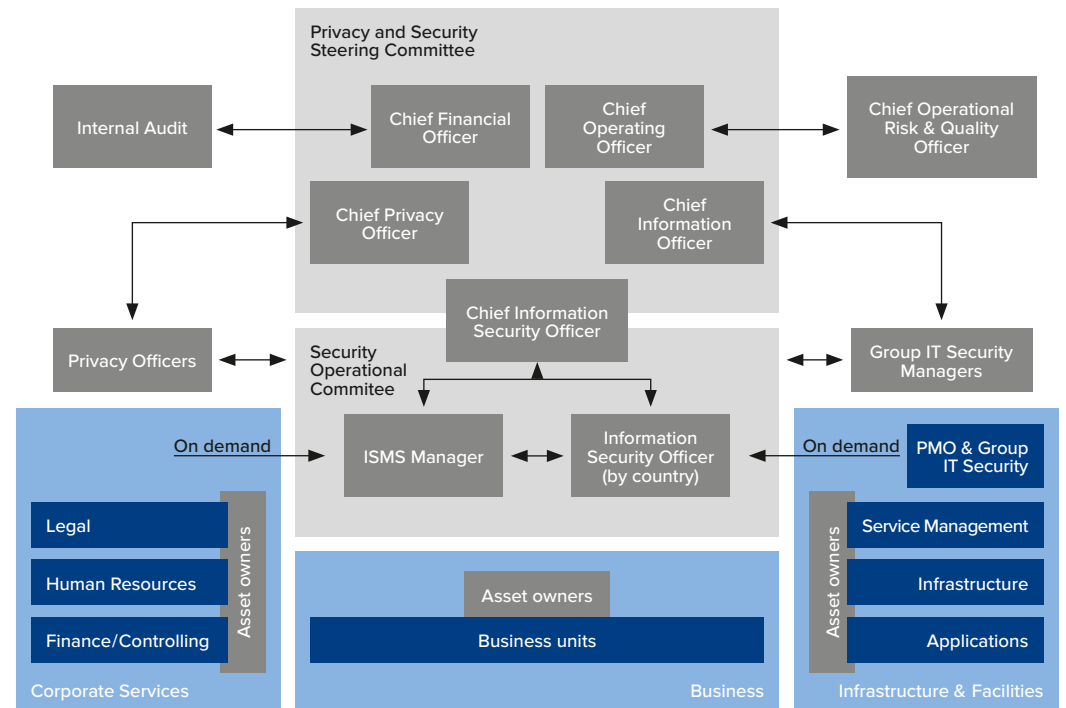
Privacy and Security Steering Committee

Internal Audit

Chief Financial Officer

Chief Operating Officer

Chief Operational Risk & Quality Officer

Chief Privacy Officer

Chief Information Officer

Chief Information Security Officer

Privacy Officers

Security Operational Commitee

Group IT Security Managers

On demand

ISMS Manager

Information Security Officer (by country)

On demand

PMO & Group IT Security

Legal

Human Resources

Finance/Controlling

Asset owners

Corporate Services

Asset owners

Business units

Business

Asset owners

Service Management

Infrastructure

Applications

Infrastructure & Facilities